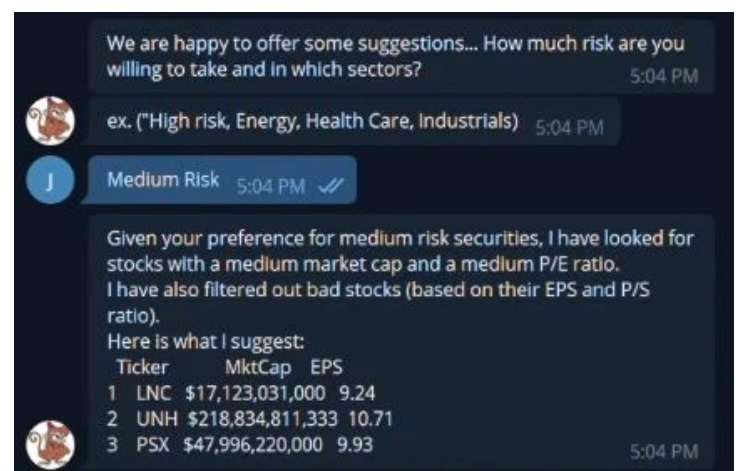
We are happy to offer some suggestions... How much risk are you willing to take and in which sectors? 5:04 PM

ex. ("High risk, Energy, Health Care, Industrials) 5:04 PM

J

Medium Risk 5:04 PM

Given your preference for medium risk securities, I have looked for stocks with a medium market cap and a medium P/E ratio.
I have also filtered out bad stocks (based on their EPS and P/S ratio).
Here is what I suggest:

| | Ticker | MktCap | EPS |
|---|---|---|---|
| 1 | LNC | \$17,123,031,000 | 9.24 |
| 2 | UNH | \$218,834,811,333 | 10.71 |
| 3 | PSX | \$47,996,220,000 | 9.93 |

5:04 PM